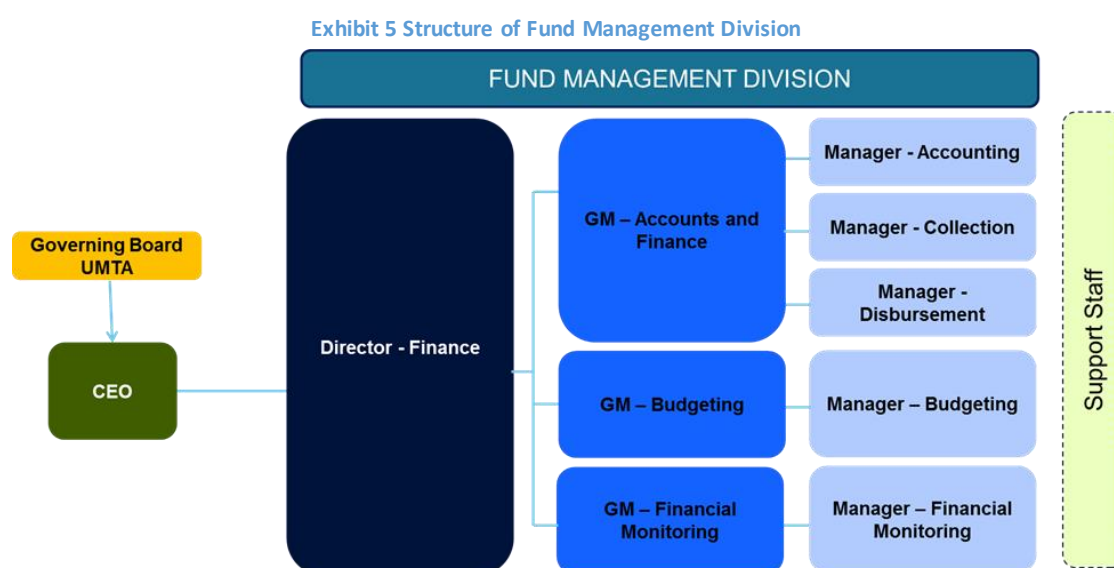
Exhibit 5 Structure of Fund Management Division

FUND MANAGEMENT DIVISION

Governing Board UMTA

CEO

Director - Finance

GM – Accounts and Finance

Manager - Accounting

Manager - Collection

Manager - Disbursement

GM – Budgeting

Manager – Budgeting

GM – Financial Monitoring

Manager – Financial Monitoring

Support Staff